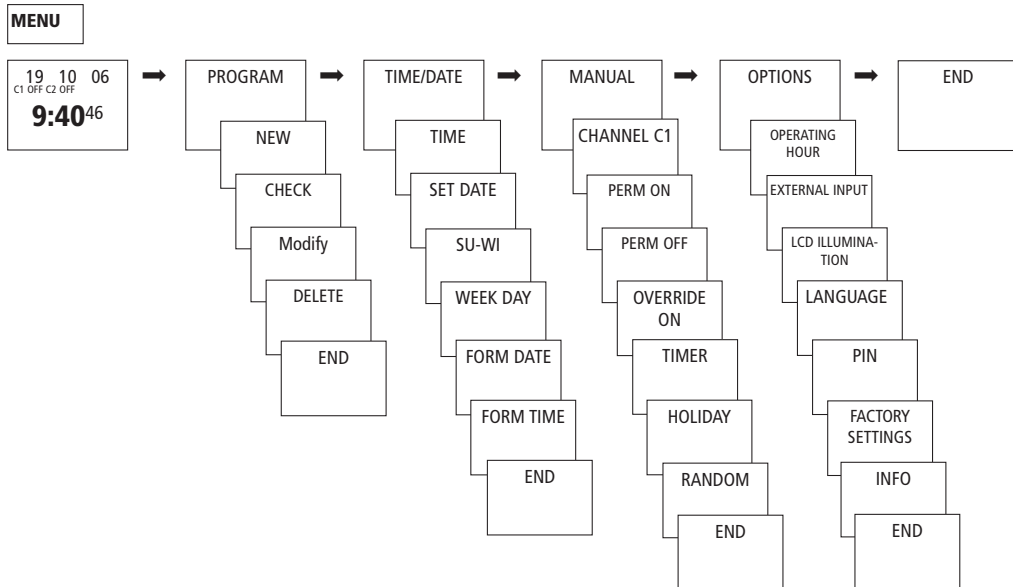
MENU

19 10 06
C1 OFF C2 OFF
9:40$^{46}$

PROGRAM
NEW
CHECK
Modify
DELETE
END

TIME/DATE
TIME
SET DATE
SU-WI
WEEK DAY
FORM DATE
FORM TIME
END

MANUAL
CHANNEL C1
PERM ON
PERM OFF
OVERRIDE ON
TIMER
HOLIDAY
RANDOM
END

OPTIONS
OPERATING HOUR
EXTERNAL INPUT
LCD ILLUMINATION
LANGUAGE
PIN
FACTORY SETTINGS
INFO
END

END